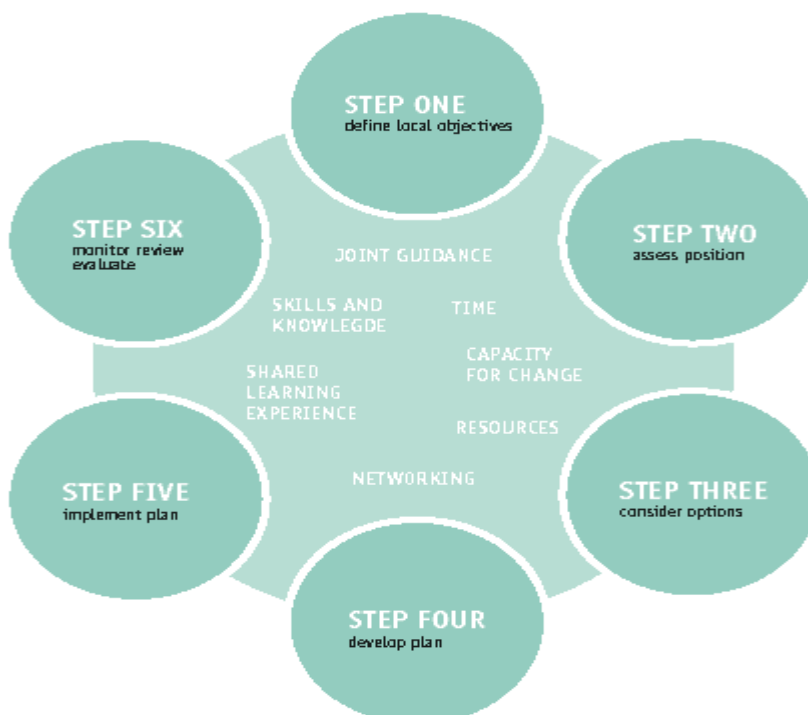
STEP ONE
define local objectives

STEP TWO
assess position

STEP THREE
consider options

STEP FOUR
develop plan

STEP FIVE
implement plan

STEP SIX
monitor review evaluate

JOINT GUIDANCE

SKILLS AND KNOWLEGDE

TIME

CAPACITY FOR CHANGE

SHARED LEARNING EXPERIENCE

RESOURCES

NETWORKING